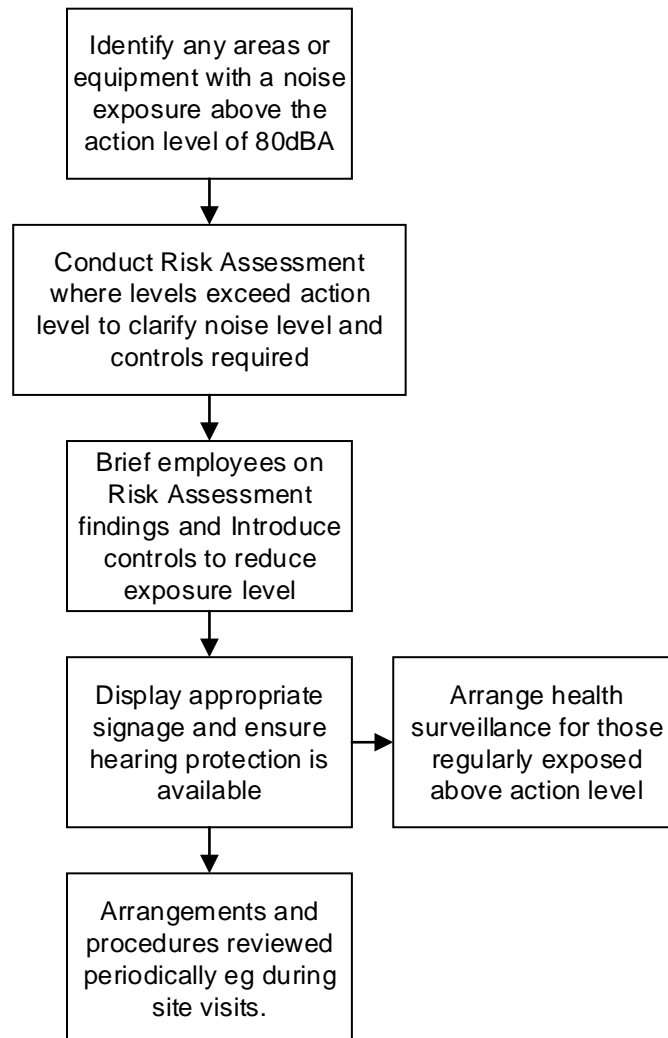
Identify any areas or equipment with a noise exposure above the action level of 80dBA

Conduct Risk Assessment where levels exceed action level to clarify noise level and controls required

Brief employees on Risk Assessment findings and Introduce controls to reduce exposure level

Display appropriate signage and ensure hearing protection is available

Arrange health surveillance for those regularly exposed above action level

Arrangements and procedures reviewed periodically eg during site visits.